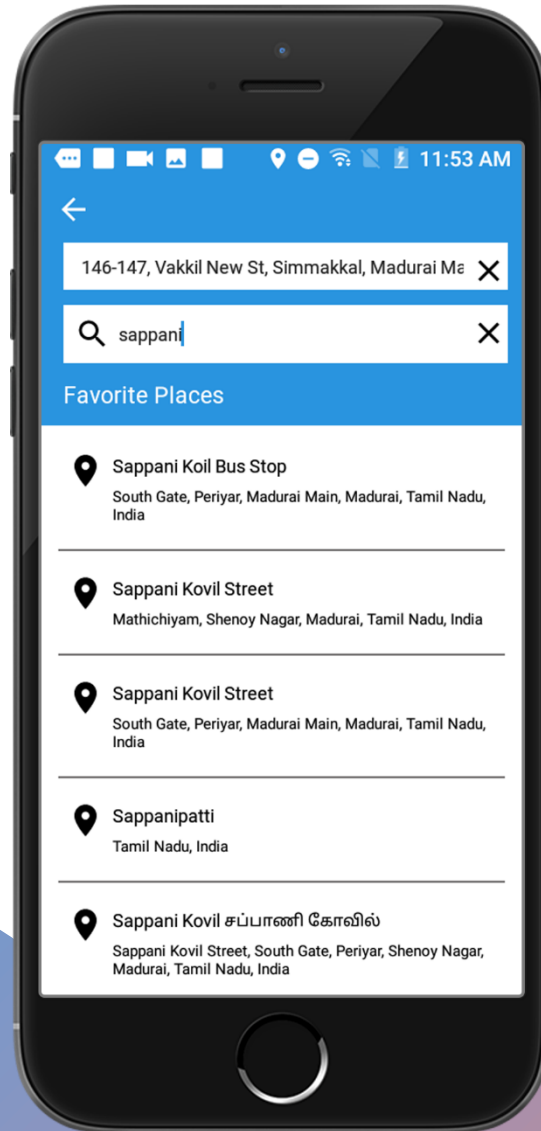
11:53 AM

146-147, Vakkil New St, Simmakkal, Madurai Ma

sappani

Favorite Places

Sappani Koil Bus Stop
South Gate, Periyar, Madurai Main, Madurai, Tamil Nadu, India

Sappani Kovil Street
Mathichiyam, Shenoy Nagar, Madurai, Tamil Nadu, India

Sappani Kovil Street
South Gate, Periyar, Madurai Main, Madurai, Tamil Nadu, India

Sappanipatti
Tamil Nadu, India

Sappani Kovil சப்பாணி கோவில்
Sappani Kovil Street, South Gate, Periyar, Shenoy Nagar, Madurai, Tamil Nadu, India